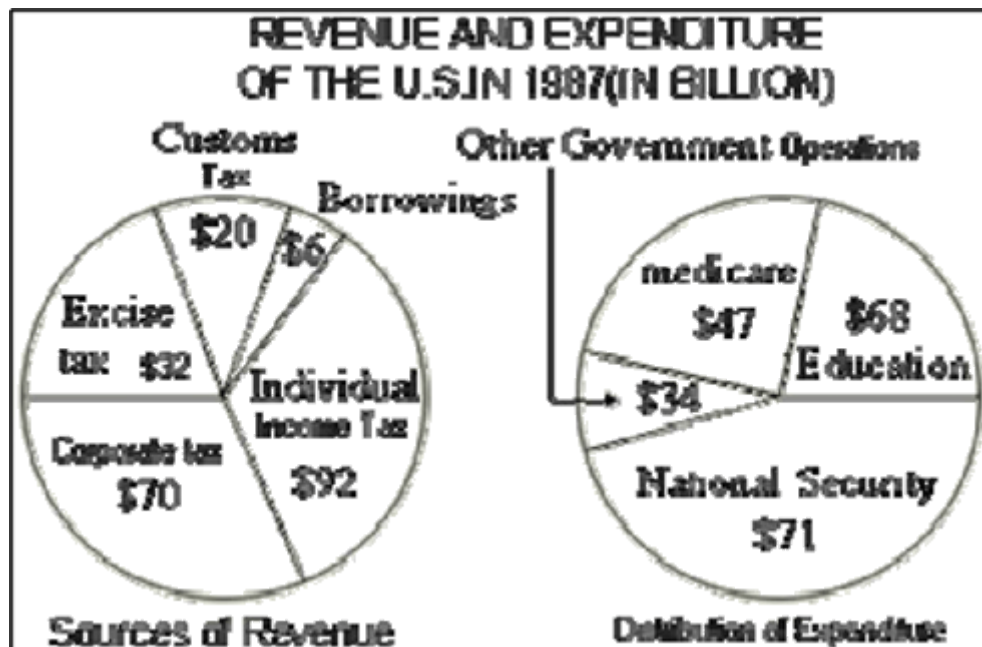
REVENUE AND EXPENDITURE OF THE U.S.IN 1987(IN BILLION)

Customs Tax $20

Borrowings $6

Excise tax $32

Individual Income Tax $92

Corporate tax $70

Sources of Revenue

Other Government Operations

medicare $47

$68 Education

$34

National Security $71

Distribution of Expenditure